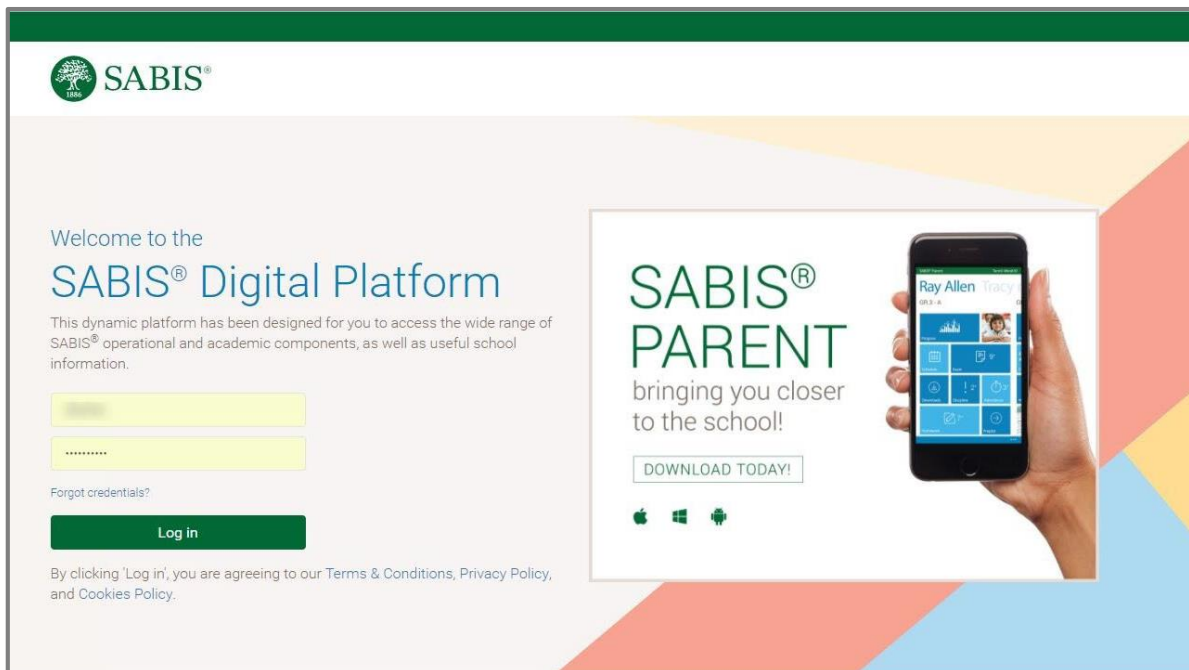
1886 SABIS®

Welcome to the

SABIS® Digital Platform

This dynamic platform has been designed for you to access the wide range of SABIS® operational and academic components, as well as useful school information.

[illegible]

..........

Forgot credentials?

Log in

By clicking 'Log in', you are agreeing to our Terms & Conditions, Privacy Policy, and Cookies Policy.

SABIS®
PARENT
bringing you closer to the school!

DOWNLOAD TODAY!

Ray Allen Tracy

GR.3 - A